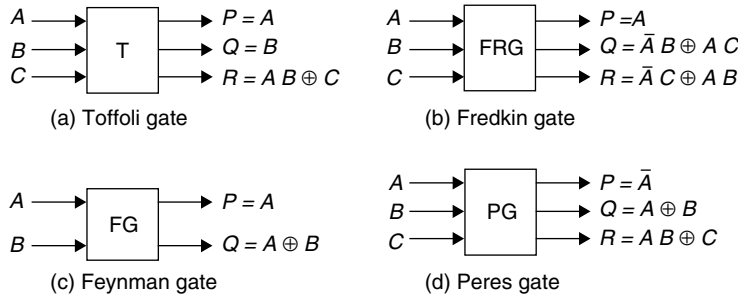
$A$
$B$
$C$
T
$P = A$
$Q = B$
$R = A\,B \oplus C$
(a) Toffoli gate

$A$
$B$
$C$
FRG
$P = A$
$Q = \bar{A}\,B \oplus A\,C$
$R = \bar{A}\,C \oplus A\,B$
(b) Fredkin gate

$A$
$B$
FG
$P = A$
$Q = A \oplus B$
(c) Feynman gate

$A$
$B$
$C$
PG
$P = \bar{A}$
$Q = A \oplus B$
$R = A\,B \oplus C$
(d) Peres gate